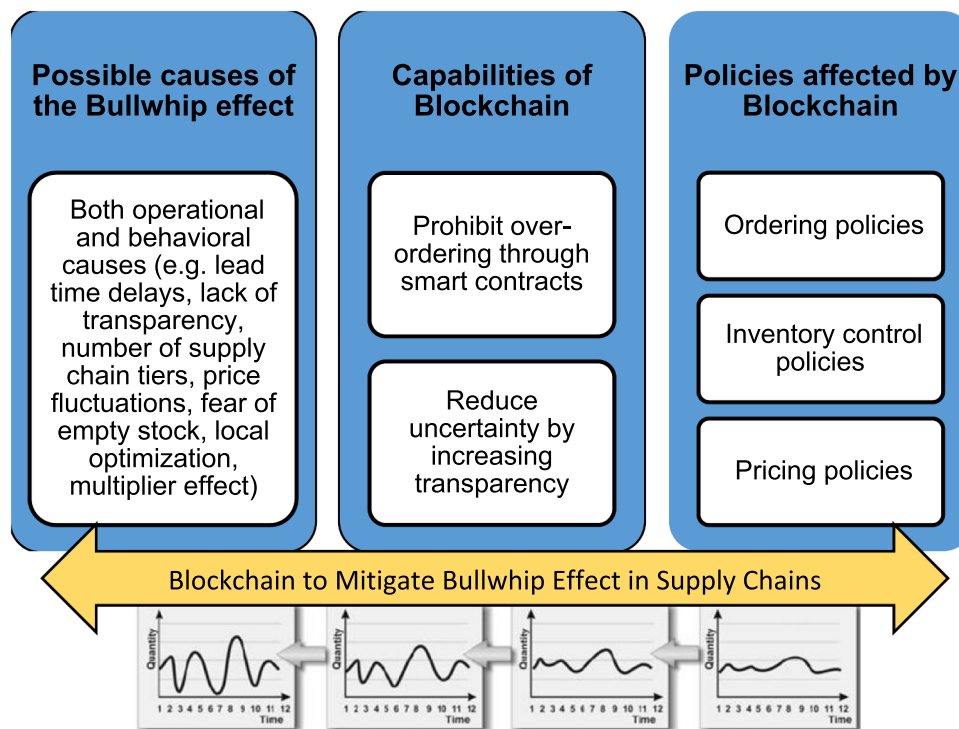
Possible causes of the Bullwhip effect

Both operational and behavioral causes (e.g. lead time delays, lack of transparency, number of supply chain tiers, price fluctuations, fear of empty stock, local optimization, multiplier effect)

Capabilities of Blockchain

Prohibit over-ordering through smart contracts

Reduce uncertainty by increasing transparency

Policies affected by Blockchain

Ordering policies

Inventory control policies

Pricing policies

Blockchain to Mitigate Bullwhip Effect in Supply Chains

Quantity
1 2 3 4 5 6 7 8 9 10 11 12
Time

Quantity
1 2 3 4 5 6 7 8 9 10 11 12
Time

Quantity
1 2 3 4 5 6 7 8 9 10 11 12
Time

Quantity
1 2 3 4 5 6 7 8 9 10 11 12
Time